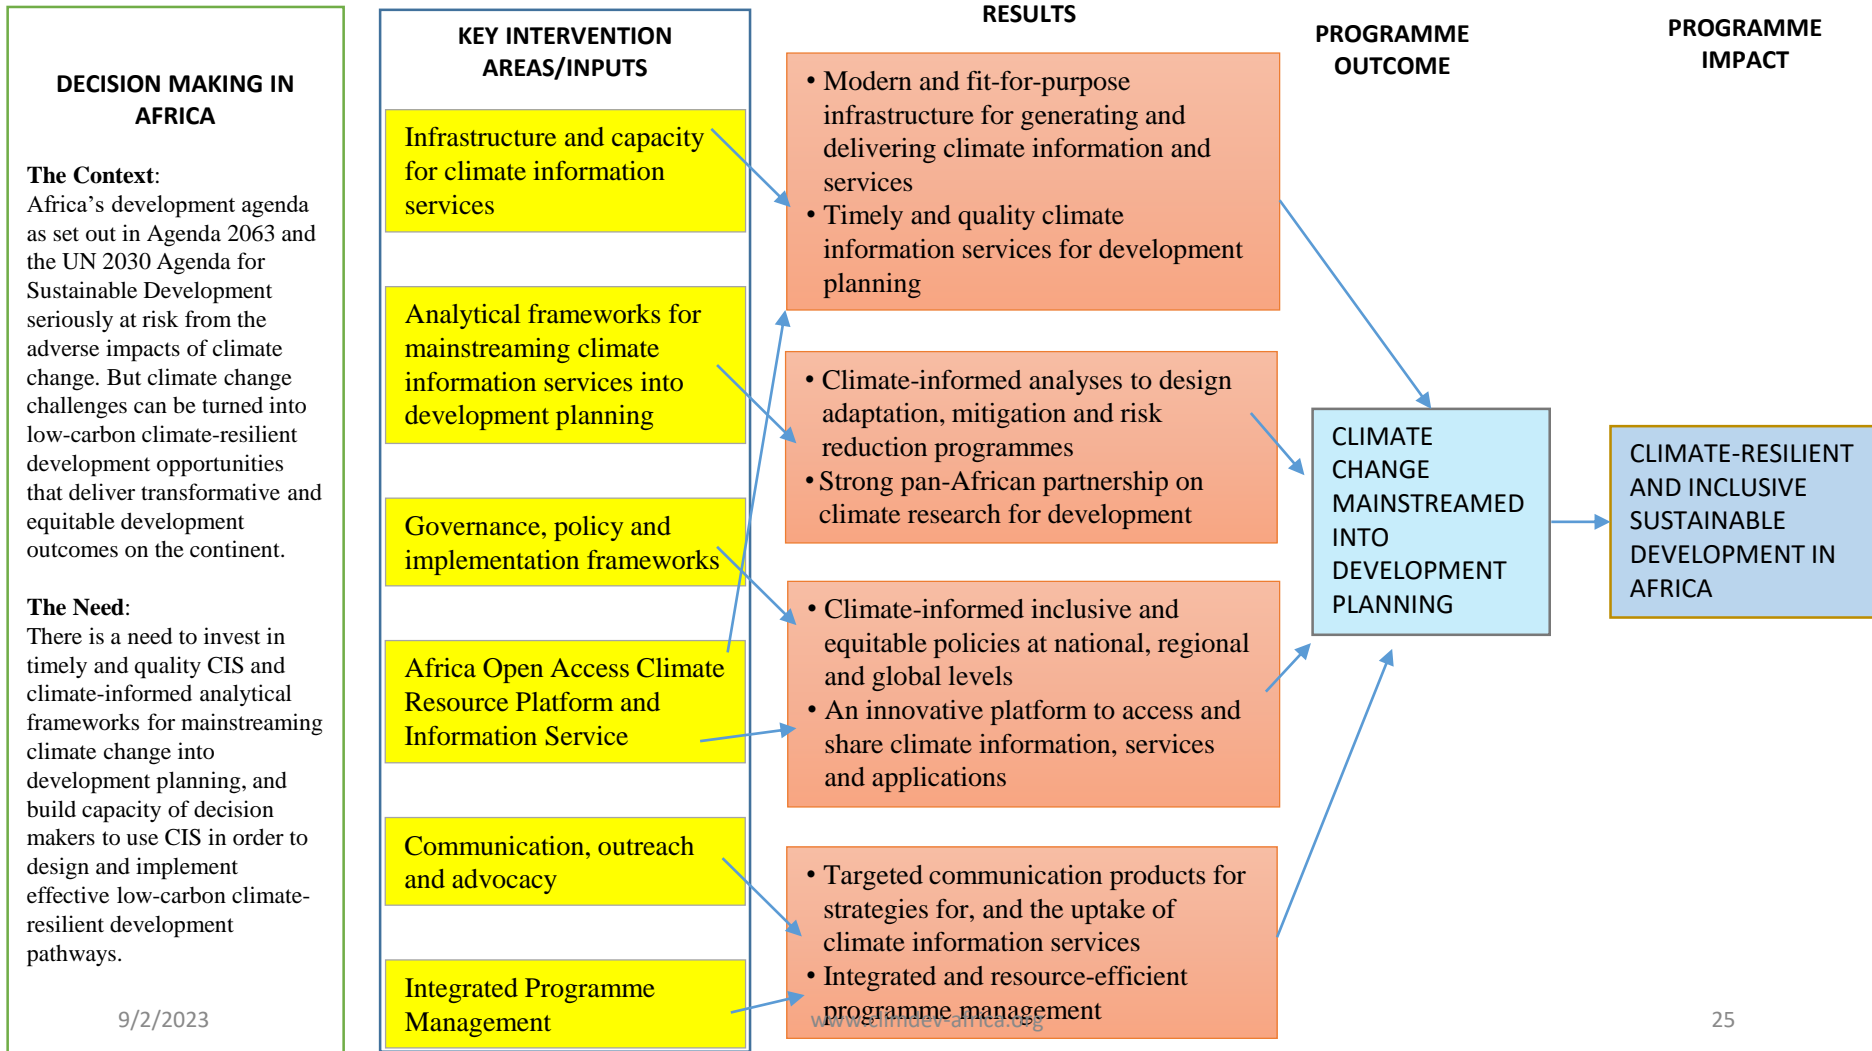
DECISION MAKING IN AFRICA

**The Context**:
Africa's development agenda as set out in Agenda 2063 and the UN 2030 Agenda for Sustainable Development seriously at risk from the adverse impacts of climate change. But climate change challenges can be turned into low-carbon climate-resilient development opportunities that deliver transformative and equitable development outcomes on the continent.

**The Need**:
There is a need to invest in timely and quality CIS and climate-informed analytical frameworks for mainstreaming climate change into development planning, and build capacity of decision makers to use CIS in order to design and implement effective low-carbon climate-resilient development pathways.

KEY INTERVENTION AREAS/INPUTS

Infrastructure and capacity for climate information services

Analytical frameworks for mainstreaming climate information services into development planning

Governance, policy and implementation frameworks

Africa Open Access Climate Resource Platform and Information Service

Communication, outreach and advocacy

Integrated Programme Management

RESULTS

• Modern and fit-for-purpose infrastructure for generating and delivering climate information and services
• Timely and quality climate information services for development planning

• Climate-informed analyses to design adaptation, mitigation and risk reduction programmes
• Strong pan-African partnership on climate research for development

• Climate-informed inclusive and equitable policies at national, regional and global levels
• An innovative platform to access and share climate information, services and applications

• Targeted communication products for strategies for, and the uptake of climate information services
• Integrated and resource-efficient programme management

PROGRAMME OUTCOME

CLIMATE CHANGE MAINSTREAMED INTO DEVELOPMENT PLANNING

PROGRAMME IMPACT

CLIMATE-RESILIENT AND INCLUSIVE SUSTAINABLE DEVELOPMENT IN AFRICA

9/2/2023
www.climdev-africa.org
25